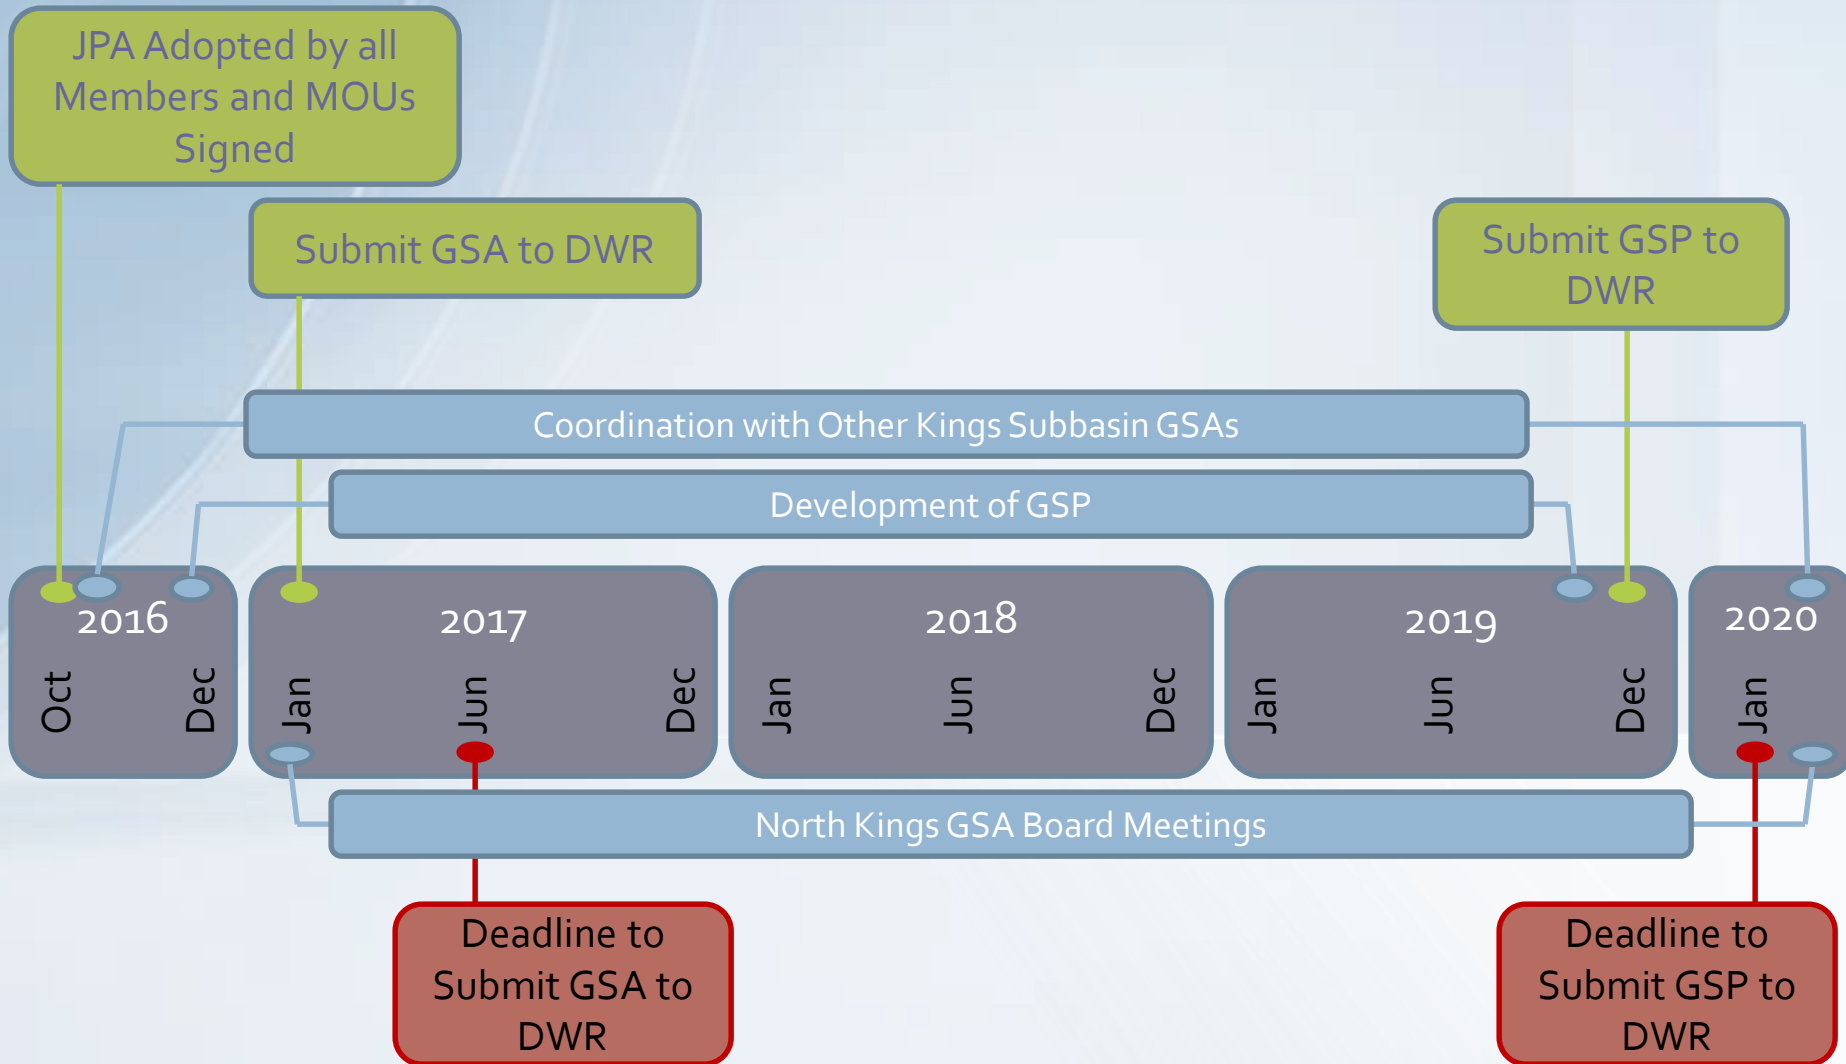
JPA Adopted by all Members and MOUs Signed

Submit GSA to DWR

Submit GSP to DWR

Coordination with Other Kings Subbasin GSAs

Development of GSP

2016
Oct
Dec

2017
Jan
Jun
Dec

2018
Jan
Jun
Dec

2019
Jan
Jun
Dec

2020
Jan

North Kings GSA Board Meetings

Deadline to Submit GSA to DWR

Deadline to Submit GSP to DWR